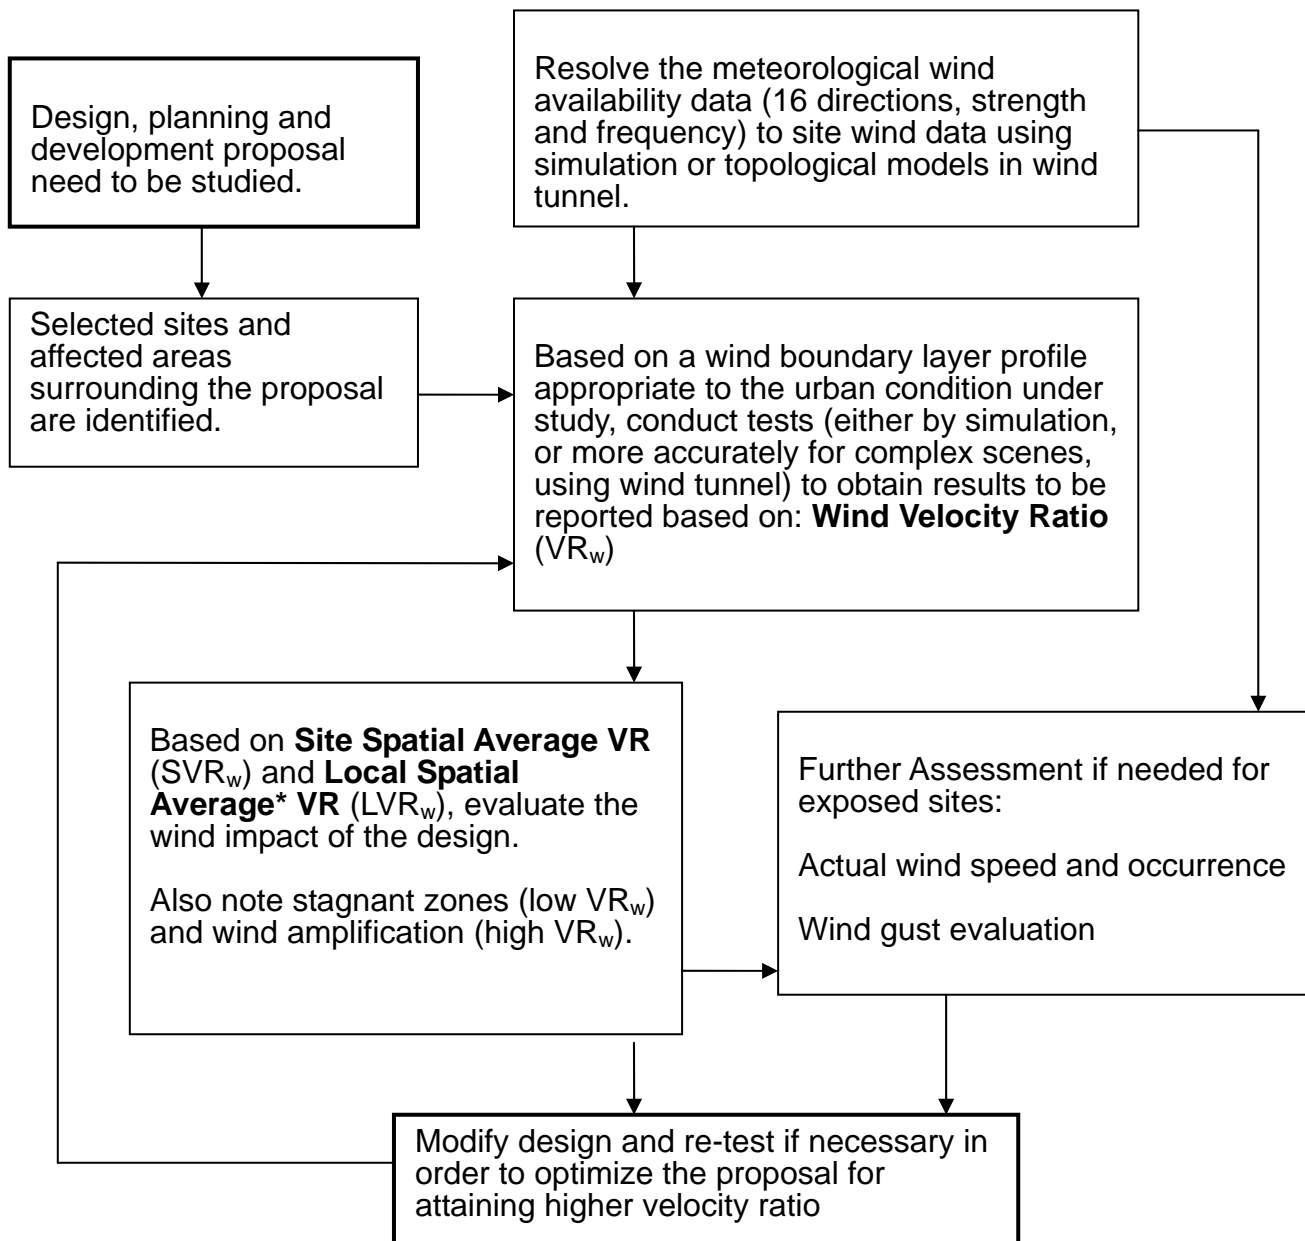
Design, planning and development proposal need to be studied.

Resolve the meteorological wind availability data (16 directions, strength and frequency) to site wind data using simulation or topological models in wind tunnel.

Selected sites and affected areas surrounding the proposal are identified.

Based on a wind boundary layer profile appropriate to the urban condition under study, conduct tests (either by simulation, or more accurately for complex scenes, using wind tunnel) to obtain results to be reported based on: **Wind Velocity Ratio** ($VR_w$)

Based on **Site Spatial Average VR** ($SVR_w$) and **Local Spatial Average* VR** ($LVR_w$), evaluate the wind impact of the design.

Also note stagnant zones (low $VR_w$) and wind amplification (high $VR_w$).

Further Assessment if needed for exposed sites:

Actual wind speed and occurrence

Wind gust evaluation

Modify design and re-test if necessary in order to optimize the proposal for attaining higher velocity ratio